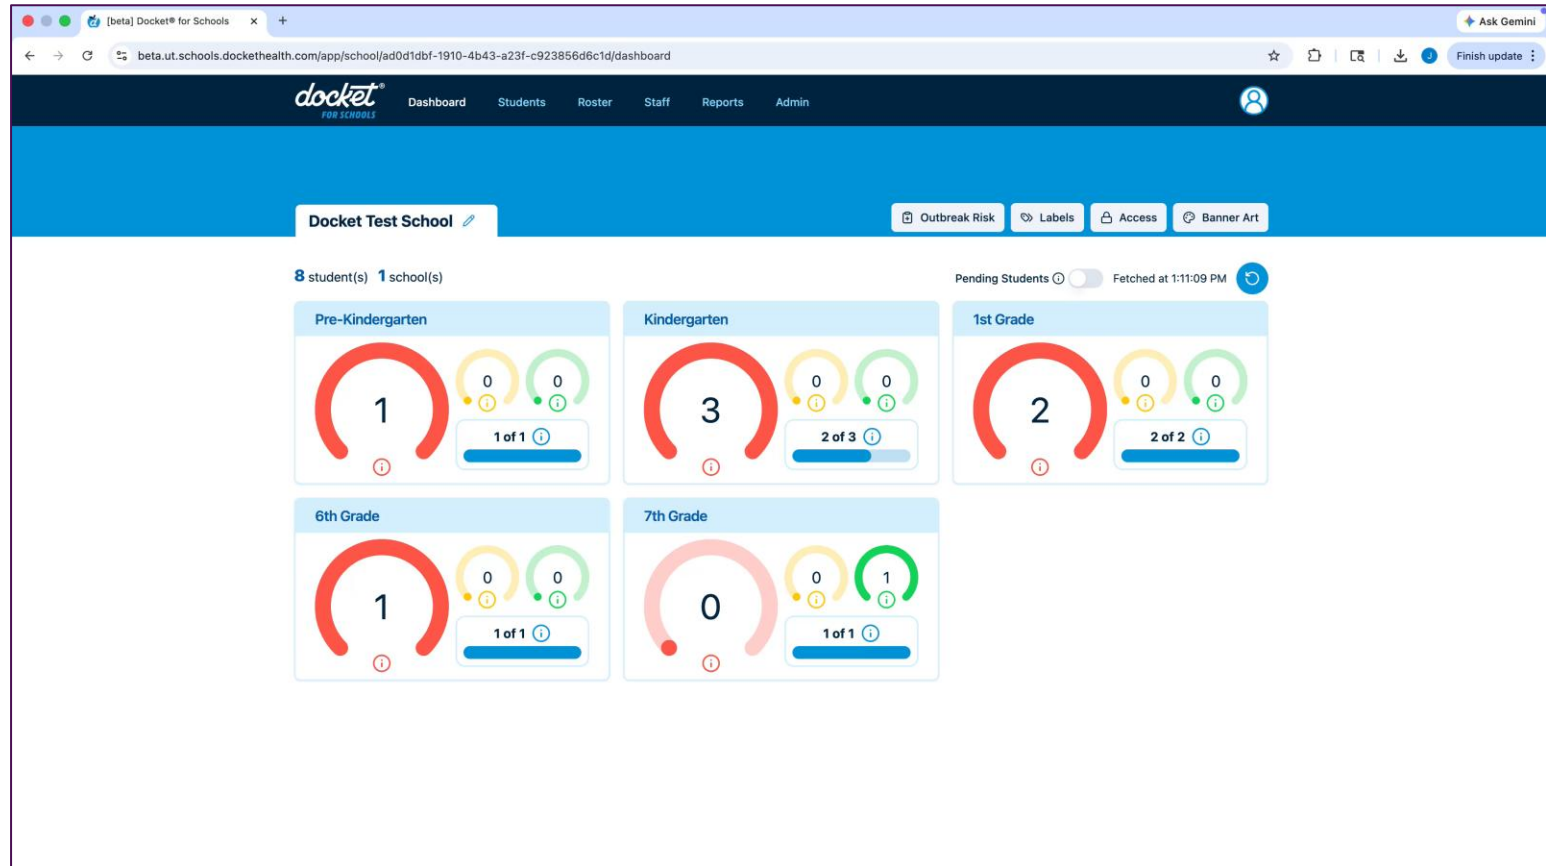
[beta] Docket® for Schools
Ask Gemini
beta.ut.schools.dockethealth.com/app/school/ad0d1dbf-1910-4b43-a23f-c923856d6c1d/dashboard
Finish update

docket® FOR SCHOOLS
Dashboard Students Roster Staff Reports Admin

Docket Test School
Outbreak Risk Labels Access Banner Art

8 student(s) 1 school(s)
Pending Students Fetched at 1:11:09 PM

Pre-Kindergarten
1
0 0
1 of 1

Kindergarten
3
0 0
2 of 3

1st Grade
2
0 0
2 of 2

6th Grade
1
0 0
1 of 1

7th Grade
0
0 1
1 of 1